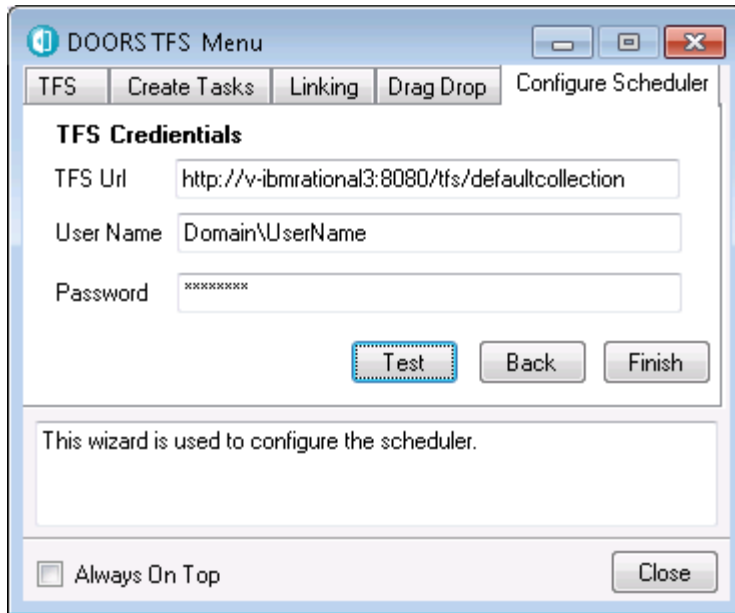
DOORS TFS Menu

TFS | Create Tasks | Linking | Drag Drop | Configure Scheduler

TFS Credientials

TFS Url http://v-ibmrational3:8080/tfs/defaultcollection

User Name Domain\UserName

Password ********

Test Back Finish

This wizard is used to configure the scheduler.

Always On Top

Close